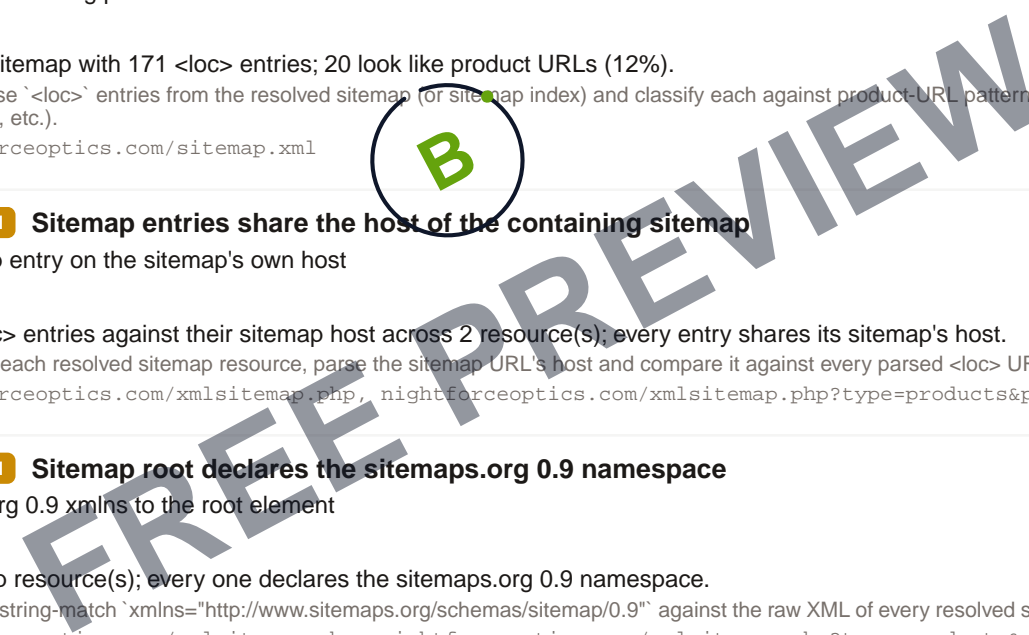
itemap with 171 <loc> entries; 20 look like product URLs (12%).

se `<loc>` entries from the resolved sitemap (or sitemap index) and classify each against product-URL pattern , etc.).

rceoptics.com/sitemap.xml

B

Sitemap entries share the host of the containing sitemap

entry on the sitemap's own host

> entries against their sitemap host across 2 resource(s); every entry shares its sitemap's host.

each resolved sitemap resource, parse the sitemap URL's host and compare it against every parsed <loc> UR

rceoptics.com/xmlsitemap.php, nightforceoptics.com/xmlsitemap.php?type=products&p

Sitemap root declares the sitemaps.org 0.9 namespace

rg 0.9 xmlns to the root element

resource(s); every one declares the sitemaps.org 0.9 namespace.

string-match `xmlns="http://www.sitemaps.org/schemas/sitemap/0.9"` against the raw XML of every resolved s

FREE PREVIEW